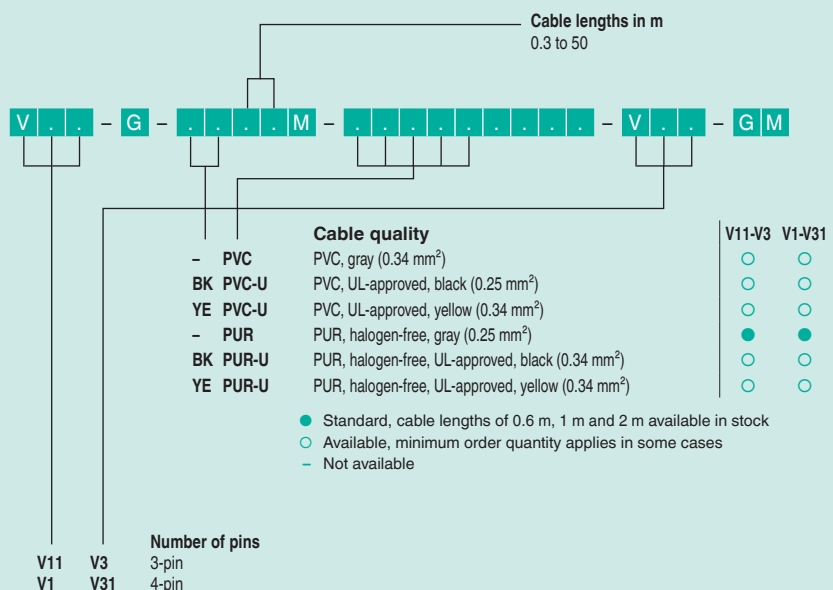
Cable lengths in m
0.3 to 50

V . . – G – . . . . M – . . . . . . . . – V . . – G M

Cable quality

| | | | V11-V3 | V1-V31 |
|---|---|---|---|---|
| – | PVC | PVC, gray (0.34 mm$^2$) | ○ | ○ |
| BK | PVC-U | PVC, UL-approved, black (0.25 mm$^2$) | ○ | ○ |
| YE | PVC-U | PVC, UL-approved, yellow (0.34 mm$^2$) | ○ | ○ |
| – | PUR | PUR, halogen-free, gray (0.25 mm$^2$) | ● | ● |
| BK | PUR-U | PUR, halogen-free, UL-approved, black (0.34 mm$^2$) | ○ | ○ |
| YE | PUR-U | PUR, halogen-free, UL-approved, yellow (0.34 mm$^2$) | ○ | ○ |

● Standard, cable lengths of 0.6 m, 1 m and 2 m available in stock
○ Available, minimum order quantity applies in some cases
– Not available

Number of pins
V11 V3 3-pin
V1 V31 4-pin